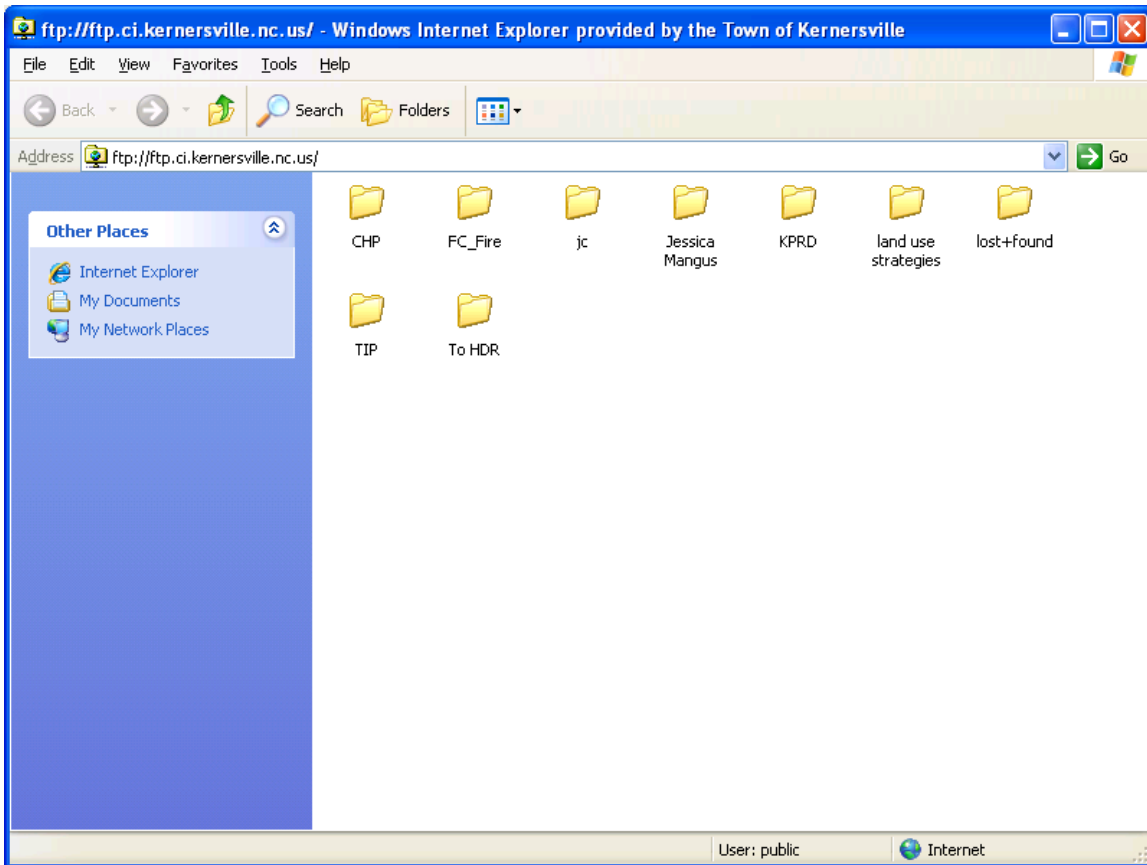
ftp://ftp.ci.kernersville.nc.us/ - Windows Internet Explorer provided by the Town of Kernersville

File Edit View Favorites Tools Help

Back Search Folders

Address ftp://ftp.ci.kernersville.nc.us/ Go

Other Places

Internet Explorer
My Documents
My Network Places

CHP
FC_Fire
jc
Jessica Mangus
KPRD
land use strategies
lost+found
TIP
To HDR

User: public
Internet